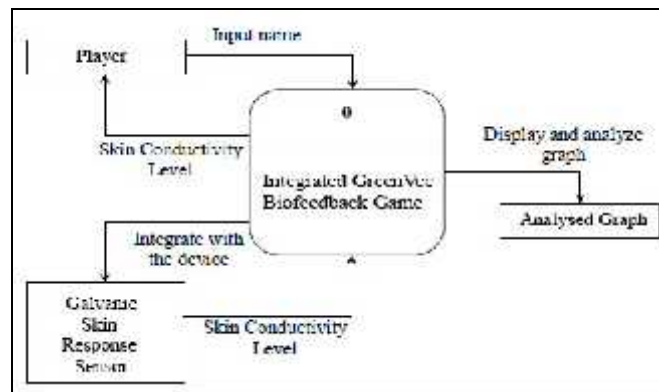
Player

Input name

0

Integrated GreenVee Biofeedback Game

Skin Conductivity Level

Display and analyze graph

Analysed Graph

Integrate with the device

Galvanic Skin Response Sensor

Skin Conductivity Level